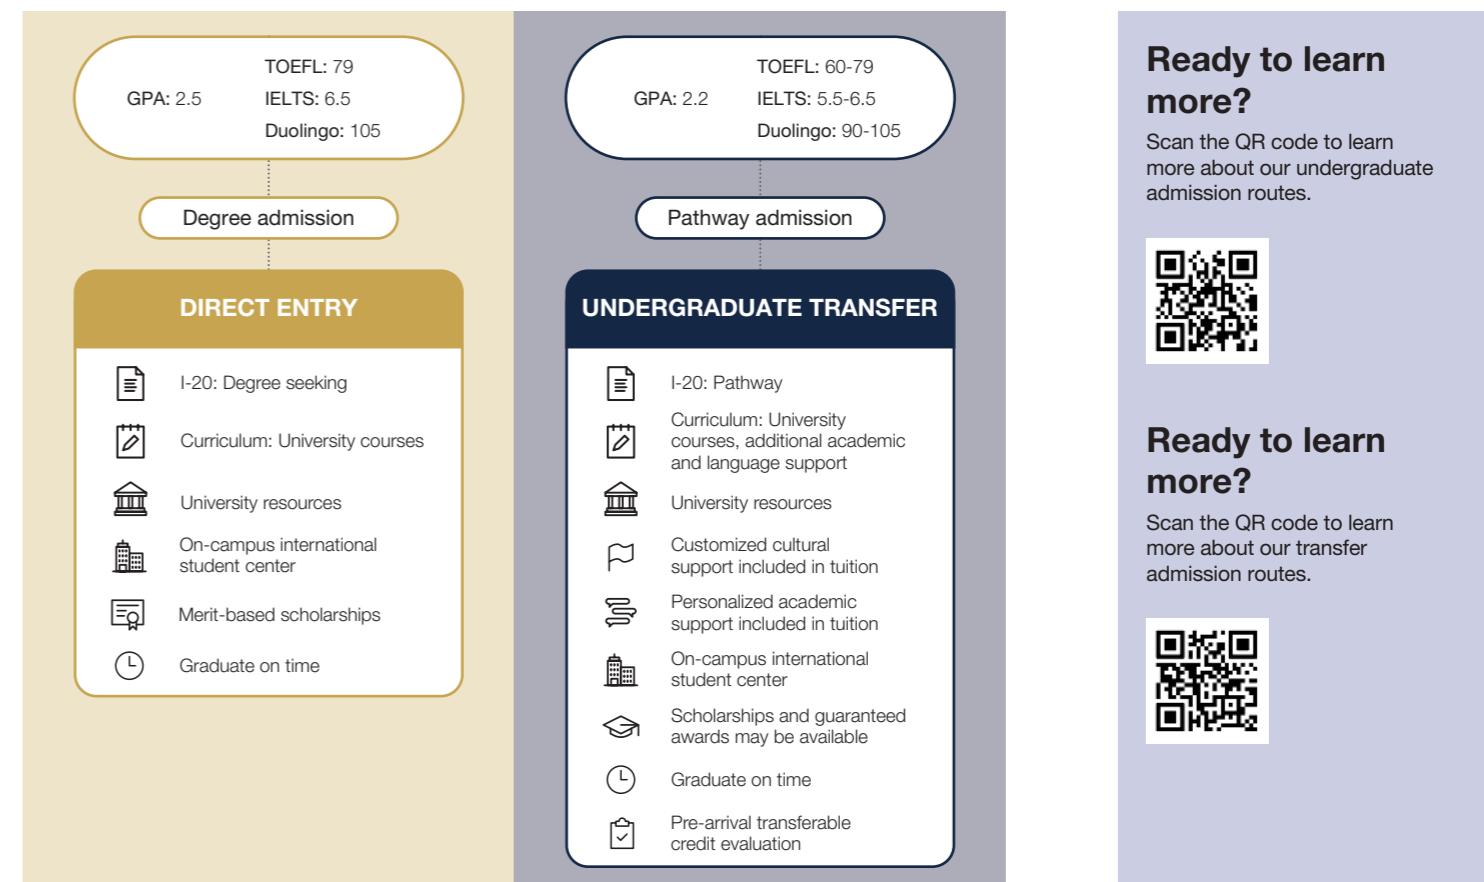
GPA: 2.5

TOEFL: 79
IELTS: 6.5
Duolingo: 105

Degree admission

DIRECT ENTRY

I-20: Degree seeking

Curriculum: University courses

University resources

On-campus international student center

Merit-based scholarships

Graduate on time

GPA: 2.2

TOEFL: 60-79
IELTS: 5.5-6.5
Duolingo: 90-105

Pathway admission

UNDERGRADUATE TRANSFER

I-20: Pathway

Curriculum: University courses, additional academic and language support

University resources

Customized cultural support included in tuition

Personalized academic support included in tuition

On-campus international student center

Scholarships and guaranteed awards may be available

Graduate on time

Pre-arrival transferable credit evaluation

Ready to learn more?

Scan the QR code to learn more about our undergraduate admission routes.

Ready to learn more?

Scan the QR code to learn more about our transfer admission routes.